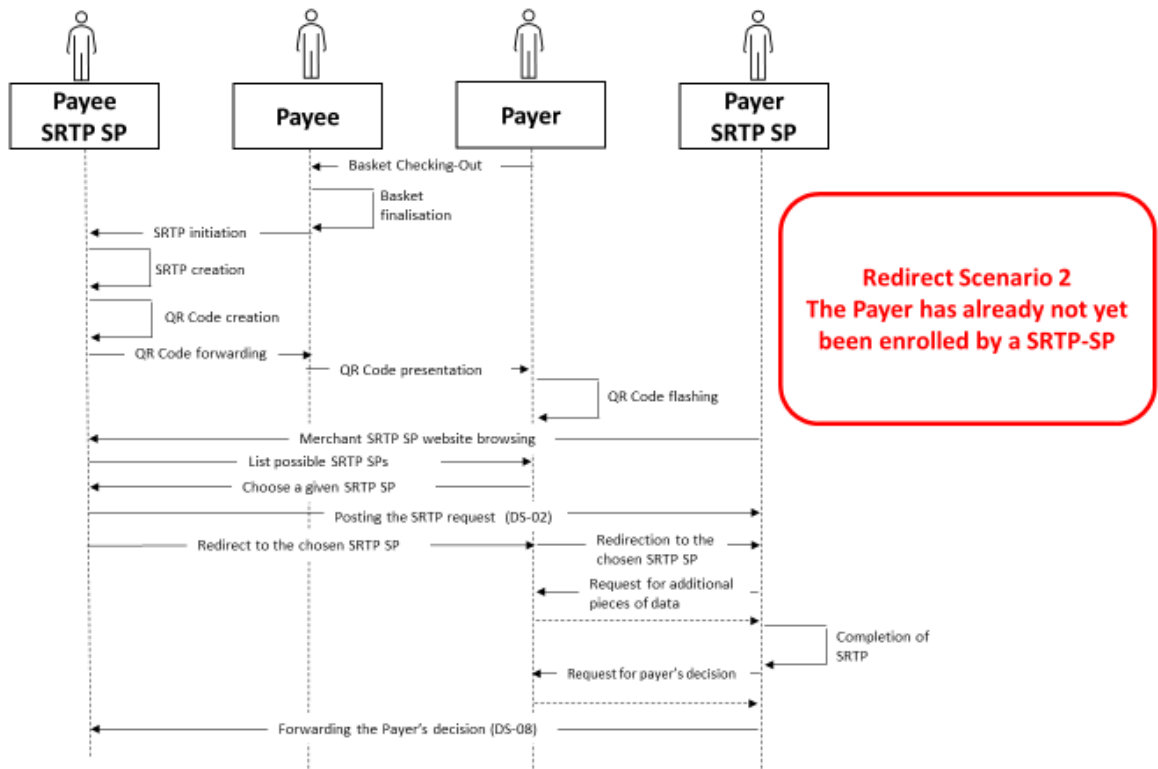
Payee SRTP SP

Payee

Payer

Payer SRTP SP

Basket Checking-Out

Basket finalisation

SRTP initiation

SRTP creation

QR Code creation

QR Code forwarding

QR Code presentation

QR Code flashing

Merchant SRTP SP website browsing

List possible SRTP SPs

Choose a given SRTP SP

Posting the SRTP request (DS-02)

Redirect to the chosen SRTP SP

Redirection to the chosen SRTP SP

Request for additional pieces of data

Completion of SRTP

Request for payer's decision

Forwarding the Payer's decision (DS-08)

Redirect Scenario 2
The Payer has already not yet been enrolled by a SRTP-SP